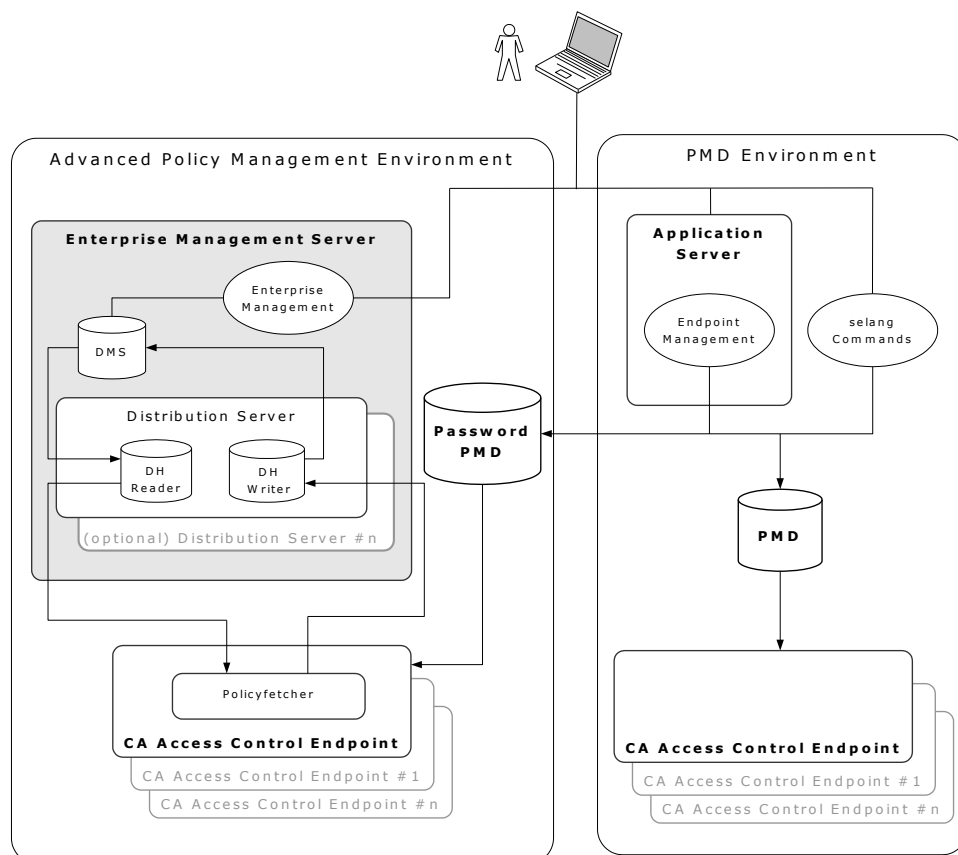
Advanced Policy Management Environment

Enterprise Management Server

Enterprise Management

DMS

Distribution Server

DH Reader

DH Writer

(optional) Distribution Server #n

Password PMD

Policyfetcher

CA Access Control Endpoint

CA Access Control Endpoint #1

CA Access Control Endpoint #n

PMD Environment

Application Server

Endpoint Management

selang Commands

PMD

CA Access Control Endpoint

CA Access Control Endpoint #1

CA Access Control Endpoint #n